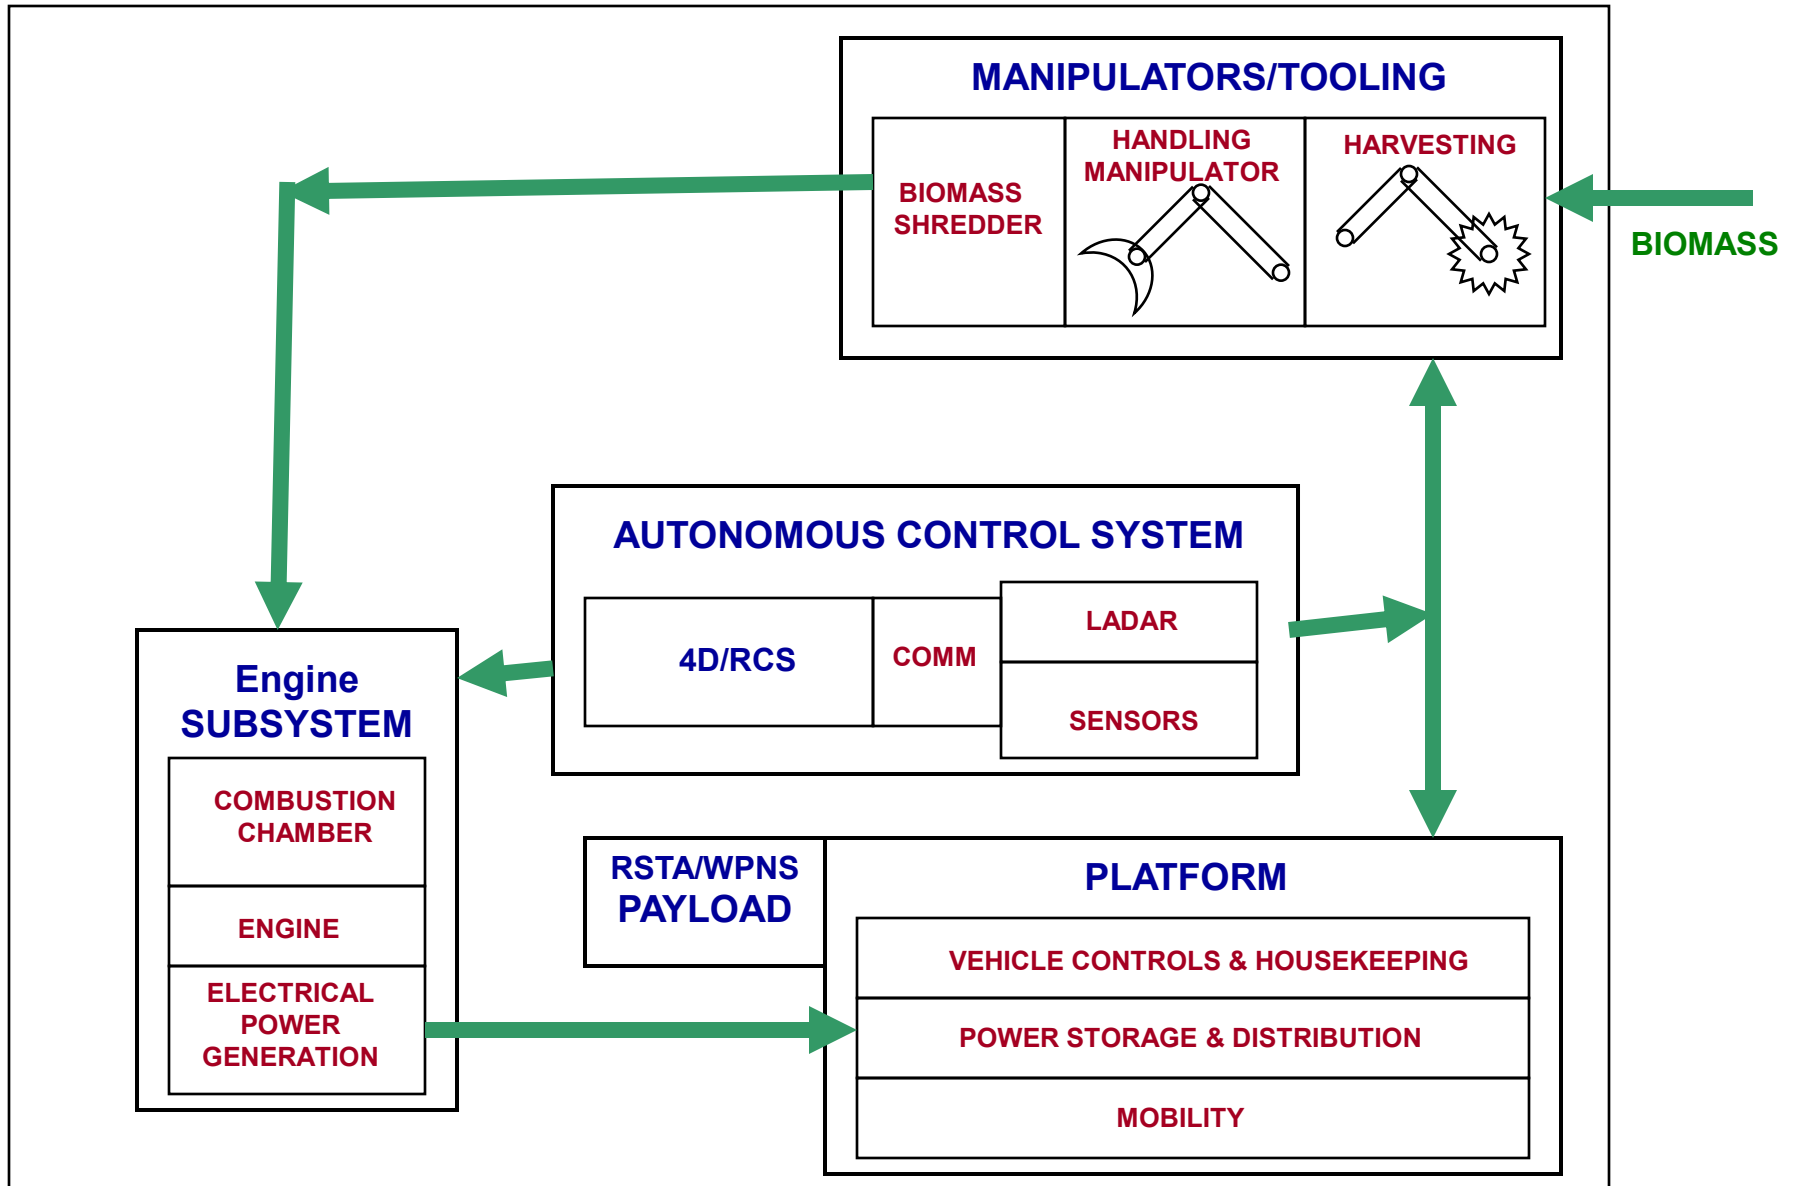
MANIPULATORS/TOOLING

BIOMASS SHREDDER

HANDLING MANIPULATOR

HARVESTING

BIOMASS

AUTONOMOUS CONTROL SYSTEM

4D/RCS

COMM

LADAR

SENSORS

Engine SUBSYSTEM

COMBUSTION CHAMBER

ENGINE

ELECTRICAL POWER GENERATION

RSTA/WPNS PAYLOAD

PLATFORM

VEHICLE CONTROLS & HOUSEKEEPING

POWER STORAGE & DISTRIBUTION

MOBILITY